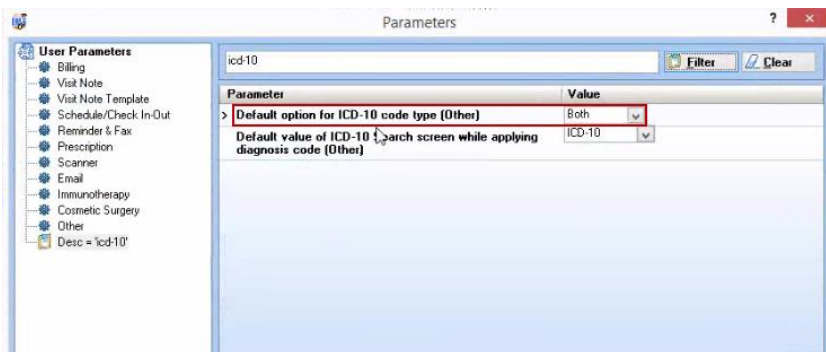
Parameters

?

User Parameters
Billing
Visit Note
Visit Note Template
Schedule/Check In-Out
Reminder & Fax
Prescription
Scanner
Email
Immunotherapy
Cosmetic Surgery
Other
Desc = 'icd-10'

icd-10

Filter

Clear

| Parameter | Value |
|---|---|
| > Default option for ICD-10 code type (Other) | Both |
| Default value of ICD-10 search screen while applying diagnosis code (Other) | ICD-10 |